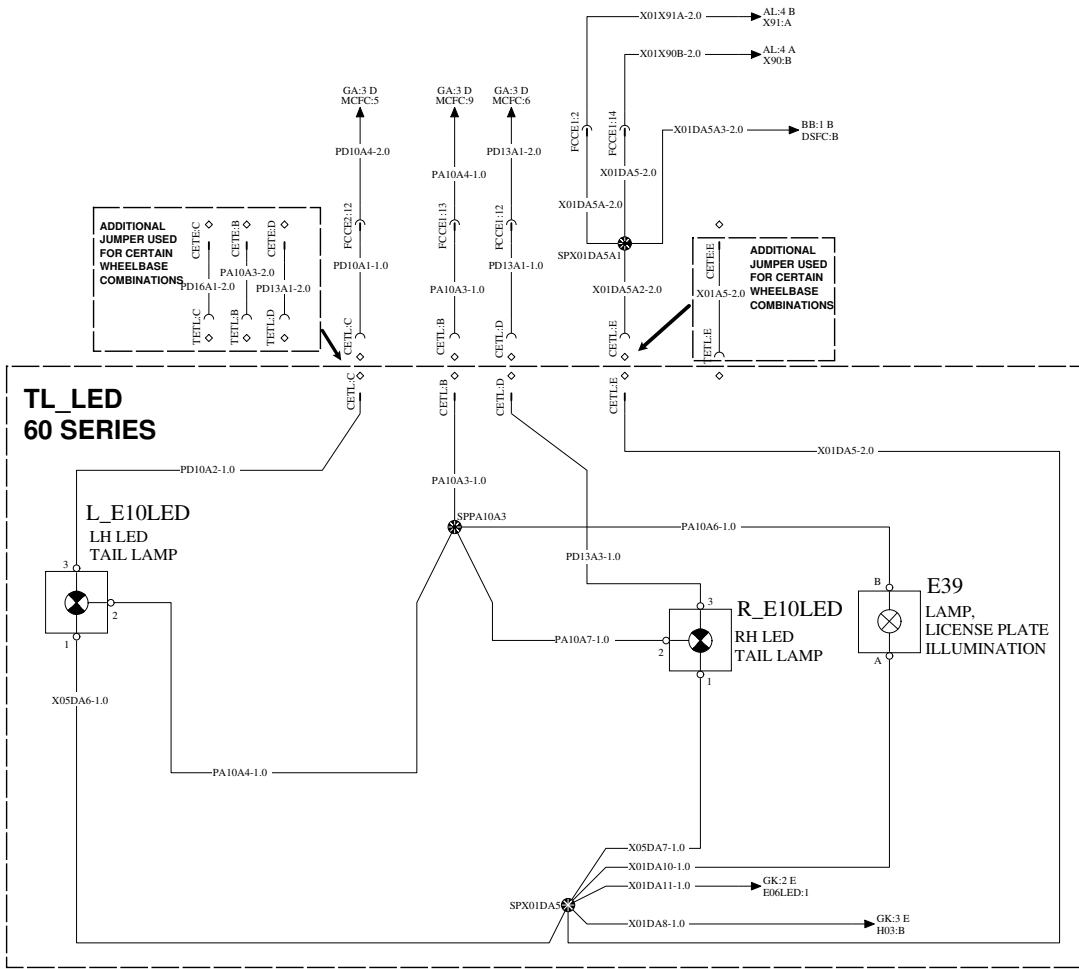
X01X91A-2.0
AL:4 B
X91:A
X01X90B-2.0
AL:4 A
X90:B
GA:3 D
MCFC:5
GA:3 D
MCFC:9
GA:3 D
MCFC:6
FCCE1:2
FCCE1:14
X01DA5A3-2.0
BB:1 B
DSFC:B
PD10A4-2.0
PA10A4-1.0
PD13A1-2.0
X01DA5-2.0
X01DA5A-2.0
FCCE2:12
FCCE1:13
FCCE1:12
SPX01DA5A1
ADDITIONAL JUMPER USED FOR CERTAIN WHEELBASE COMBINATIONS
CETE:C
CETE:B
CETE:D
PA10A3-2.0
PD16A1-2.0
PD13A1-2.0
TETL:C
TETL:B
TETL:D
PD10A1-1.0
PA10A3-1.0
PD13A1-1.0
X01DA5A2-2.0
ADDITIONAL JUMPER USED FOR CERTAIN WHEELBASE COMBINATIONS
CETE:E
X01A5-2.0
TETL:E
CETL:C
CETL:B
CETL:D
CETL:E
TL_LED
60 SERIES
CETL:C
CETL:B
CETL:D
CETL:E
X01DA5-2.0
PD10A2-1.0
PA10A3-1.0
L_E10LED
LH LED
TAIL LAMP
SPPA10A3
PA10A6-1.0
PD13A3-1.0
3
2
1
B
E39
LAMP,
LICENSE PLATE
ILLUMINATION
A
3
R_E10LED
PA10A7-1.0
2
RH LED
TAIL LAMP
1
X05DA6-1.0
PA10A4-1.0
X05DA7-1.0
X01DA10-1.0
X01DA11-1.0
GK:2 E
E06LED:1
SPX01DA5
X01DA8-1.0
GK:3 E
H03:B